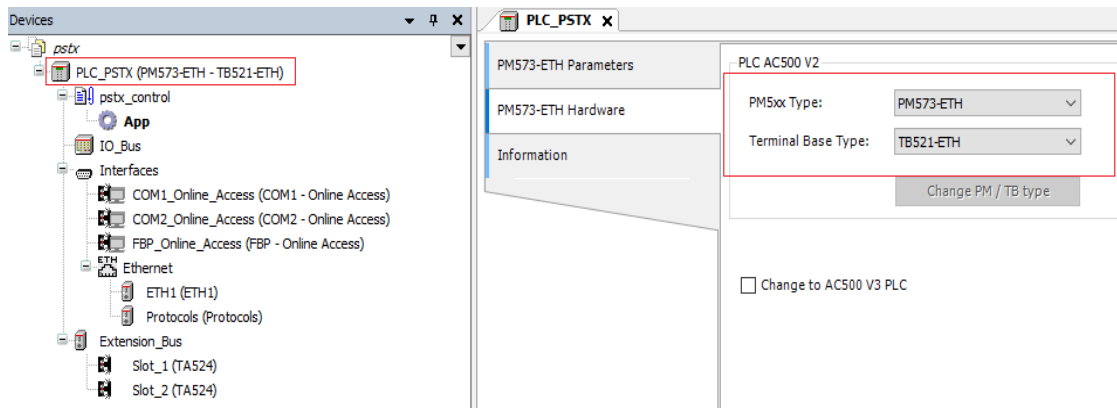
Devices

pstx
PLC_PSTX (PM573-ETH - TB521-ETH)
pstx_control
App
IO_Bus
Interfaces
COM1_Online_Access (COM1 - Online Access)
COM2_Online_Access (COM2 - Online Access)
FBP_Online_Access (FBP - Online Access)
Ethernet
ETH1 (ETH1)
Protocols (Protocols)
Extension_Bus
Slot_1 (TA524)
Slot_2 (TA524)

PLC_PSTX

PM573-ETH Parameters
PM573-ETH Hardware
Information

PLC AC500 V2
PM5xx Type: PM573-ETH
Terminal Base Type: TB521-ETH
Change PM / TB type

Change to AC500 V3 PLC